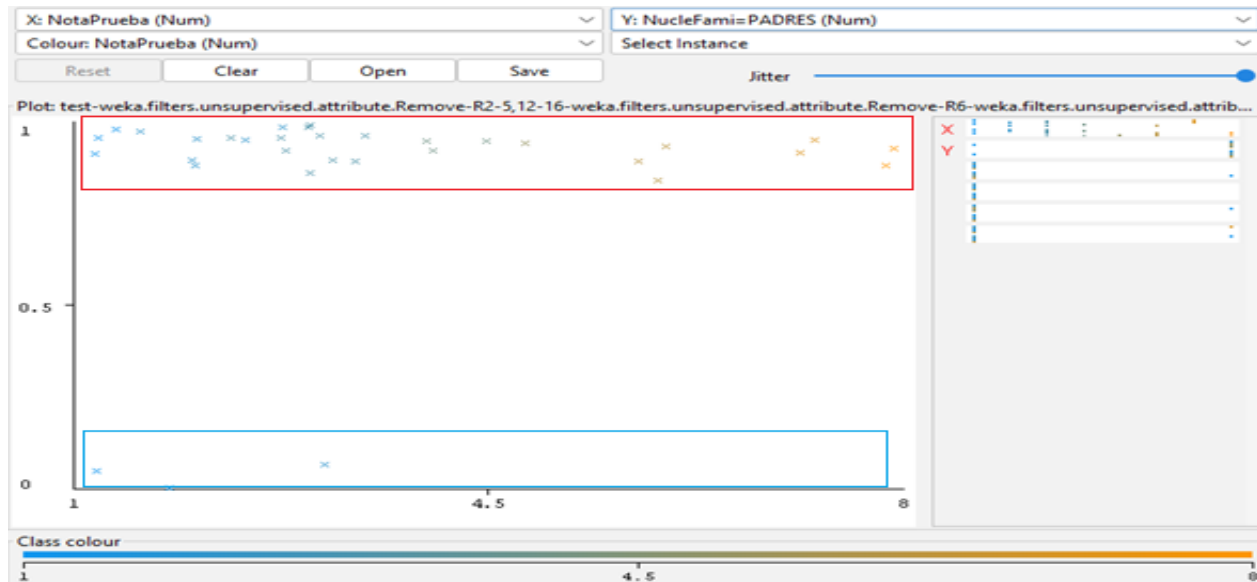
X: NotaPrueba (Num)
Y: NucleFami=PADRES (Num)
Colour: NotaPrueba (Num)
Select Instance
Reset
Clear
Open
Save
Jitter
Plot: test-weka.filters.unsupervised.attribute.Remove-R2-5,12-16-weka.filters.unsupervised.attribute.Remove-R6-weka.filters.unsupervised.attrib...
1
0.5
0
1
4.5
8
X
Y
Class colour
1
4.5
8